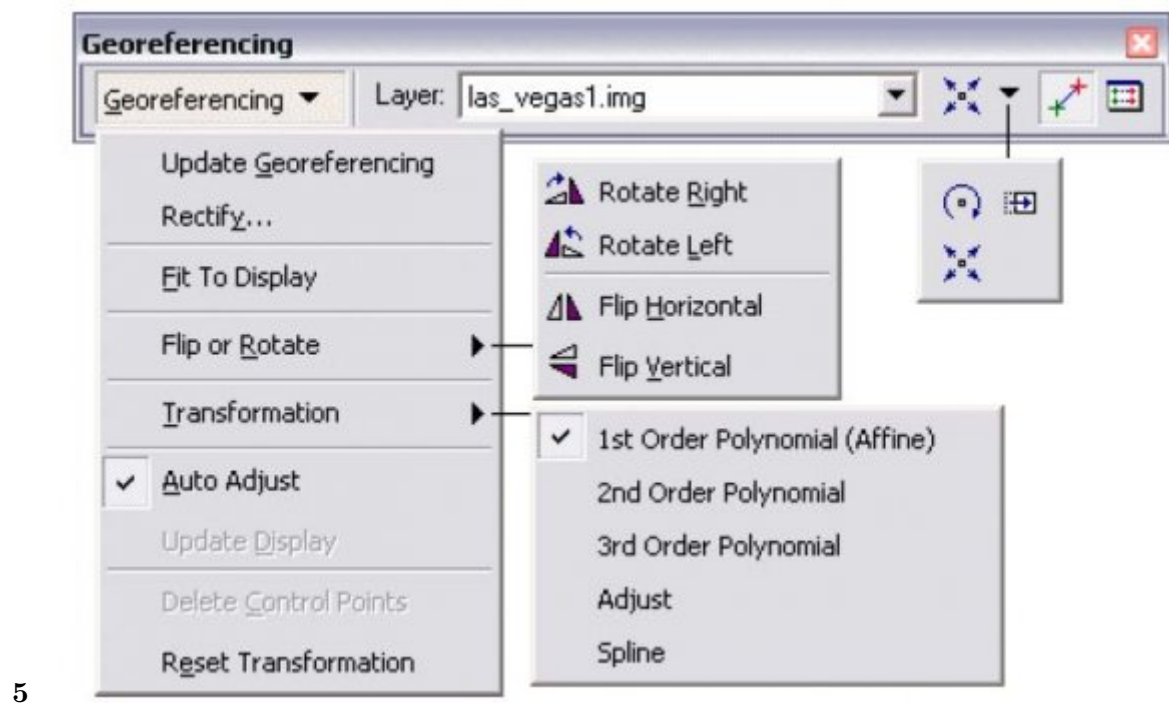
Georeferencing

Georeferencing ▼ Layer: las_vegas1.img

Update Georeferencing
Rectify...
Fit To Display
Flip or Rotate
Transformation
Auto Adjust
Update Display
Delete Control Points
Reset Transformation

Rotate Right
Rotate Left
Flip Horizontal
Flip Vertical

1st Order Polynomial (Affine)
2nd Order Polynomial
3rd Order Polynomial
Adjust
Spline

5